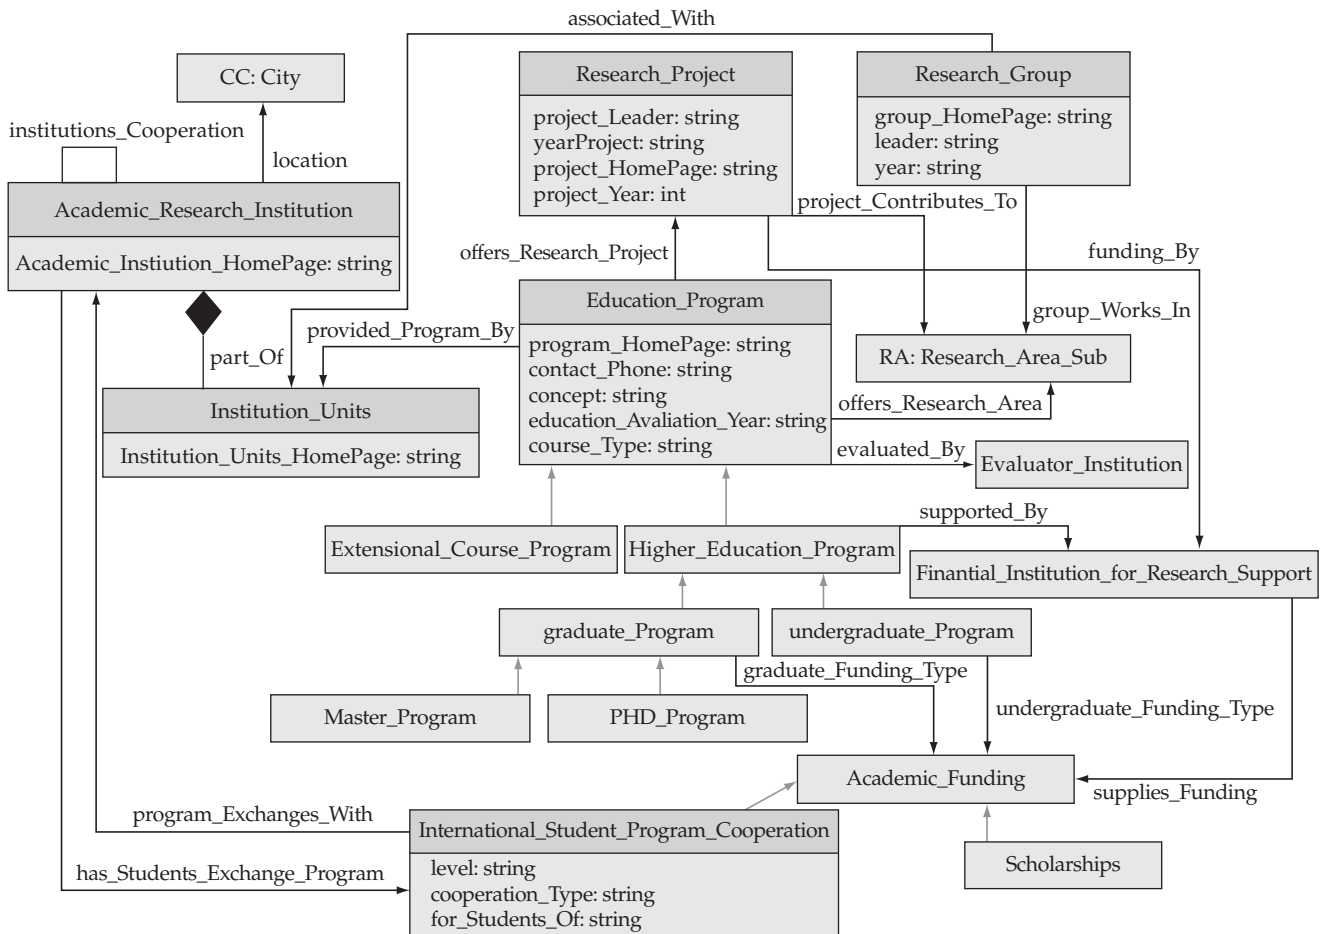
associated_With

CC: City

institutions_Cooperation

location

Academic_Research_Institution

Academic_Instiution_HomePage: string

Research_Project

project_Leader: string
yearProject: string
project_HomePage: string
project_Year: int

Research_Group

group_HomePage: string
leader: string
year: string

project_Contributes_To

offers_Research_Project

funding_By

Education_Program

program_HomePage: string
contact_Phone: string
concept: string
education_Avaliation_Year: string
course_Type: string

group_Works_In

provided_Program_By

part_Of

RA: Research_Area_Sub

Institution_Units

Institution_Units_HomePage: string

offers_Research_Area

evaluated_By

Evaluator_Institution

supported_By

Extensional_Course_Program

Higher_Education_Program

Finantial_Institution_for_Research_Support

graduate_Program

undergraduate_Program

graduate_Funding_Type

Master_Program

PHD_Program

undergraduate_Funding_Type

Academic_Funding

supplies_Funding

program_Exchanges_With

International_Student_Program_Cooperation

level: string
cooperation_Type: string
for_Students_Of: string

Scholarships

has_Students_Exchange_Program